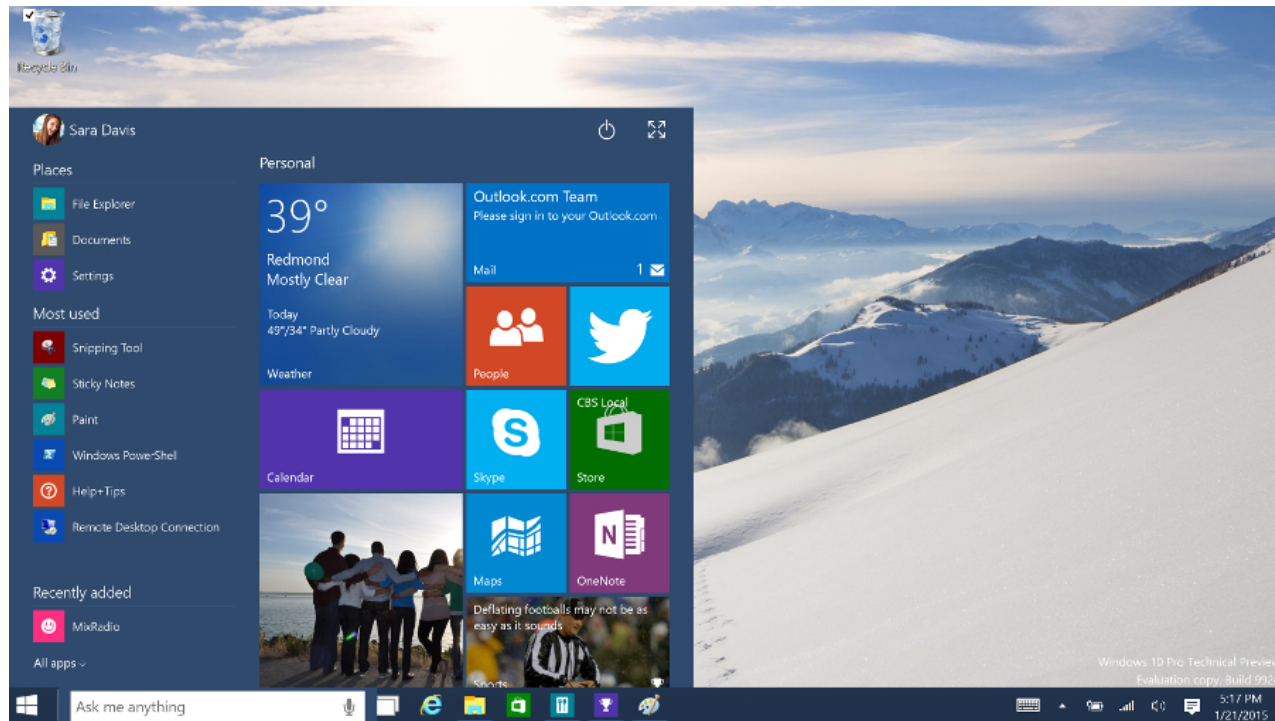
Recycle Bin

Sara Davis

Places

File Explorer

Documents

Settings

Most used

Snipping Tool

Sticky Notes

Paint

Windows PowerShell

Help+Tips

Remote Desktop Connection

Recently added

MixRadio

All apps

Personal

39°
Redmond
Mostly Clear
Today
49°/34° Partly Cloudy
Weather

Outlook.com Team
Please sign in to your Outlook.com
Mail 1

People

Calendar

Skype

CBS Local
Store

Maps

OneNote

Deflating footballs may not be as easy as it sounds
Sports

Windows 10 Pro Technical Previe
Evaluation copy. Build 992

Ask me anything

5:17 PM
1/21/2015